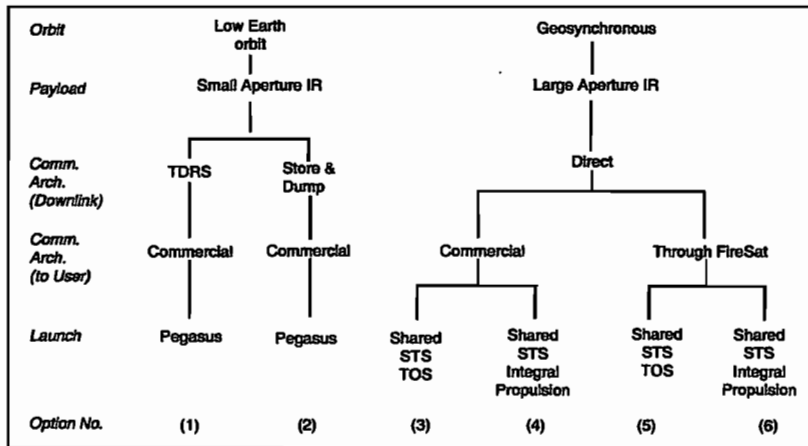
Orbit
Low Earth orbit
Geosynchronous

Payload
Small Aperture IR
Large Aperture IR

Comm. Arch. (Downlink)
TDRS
Store & Dump
Direct

Comm. Arch. (to User)
Commercial
Commercial
Commercial
Through FireSat

Launch
Pegasus
Pegasus
Shared STS TOS
Shared STS Integral Propulsion
Shared STS TOS
Shared STS Integral Propulsion

Option No.
(1)
(2)
(3)
(4)
(5)
(6)